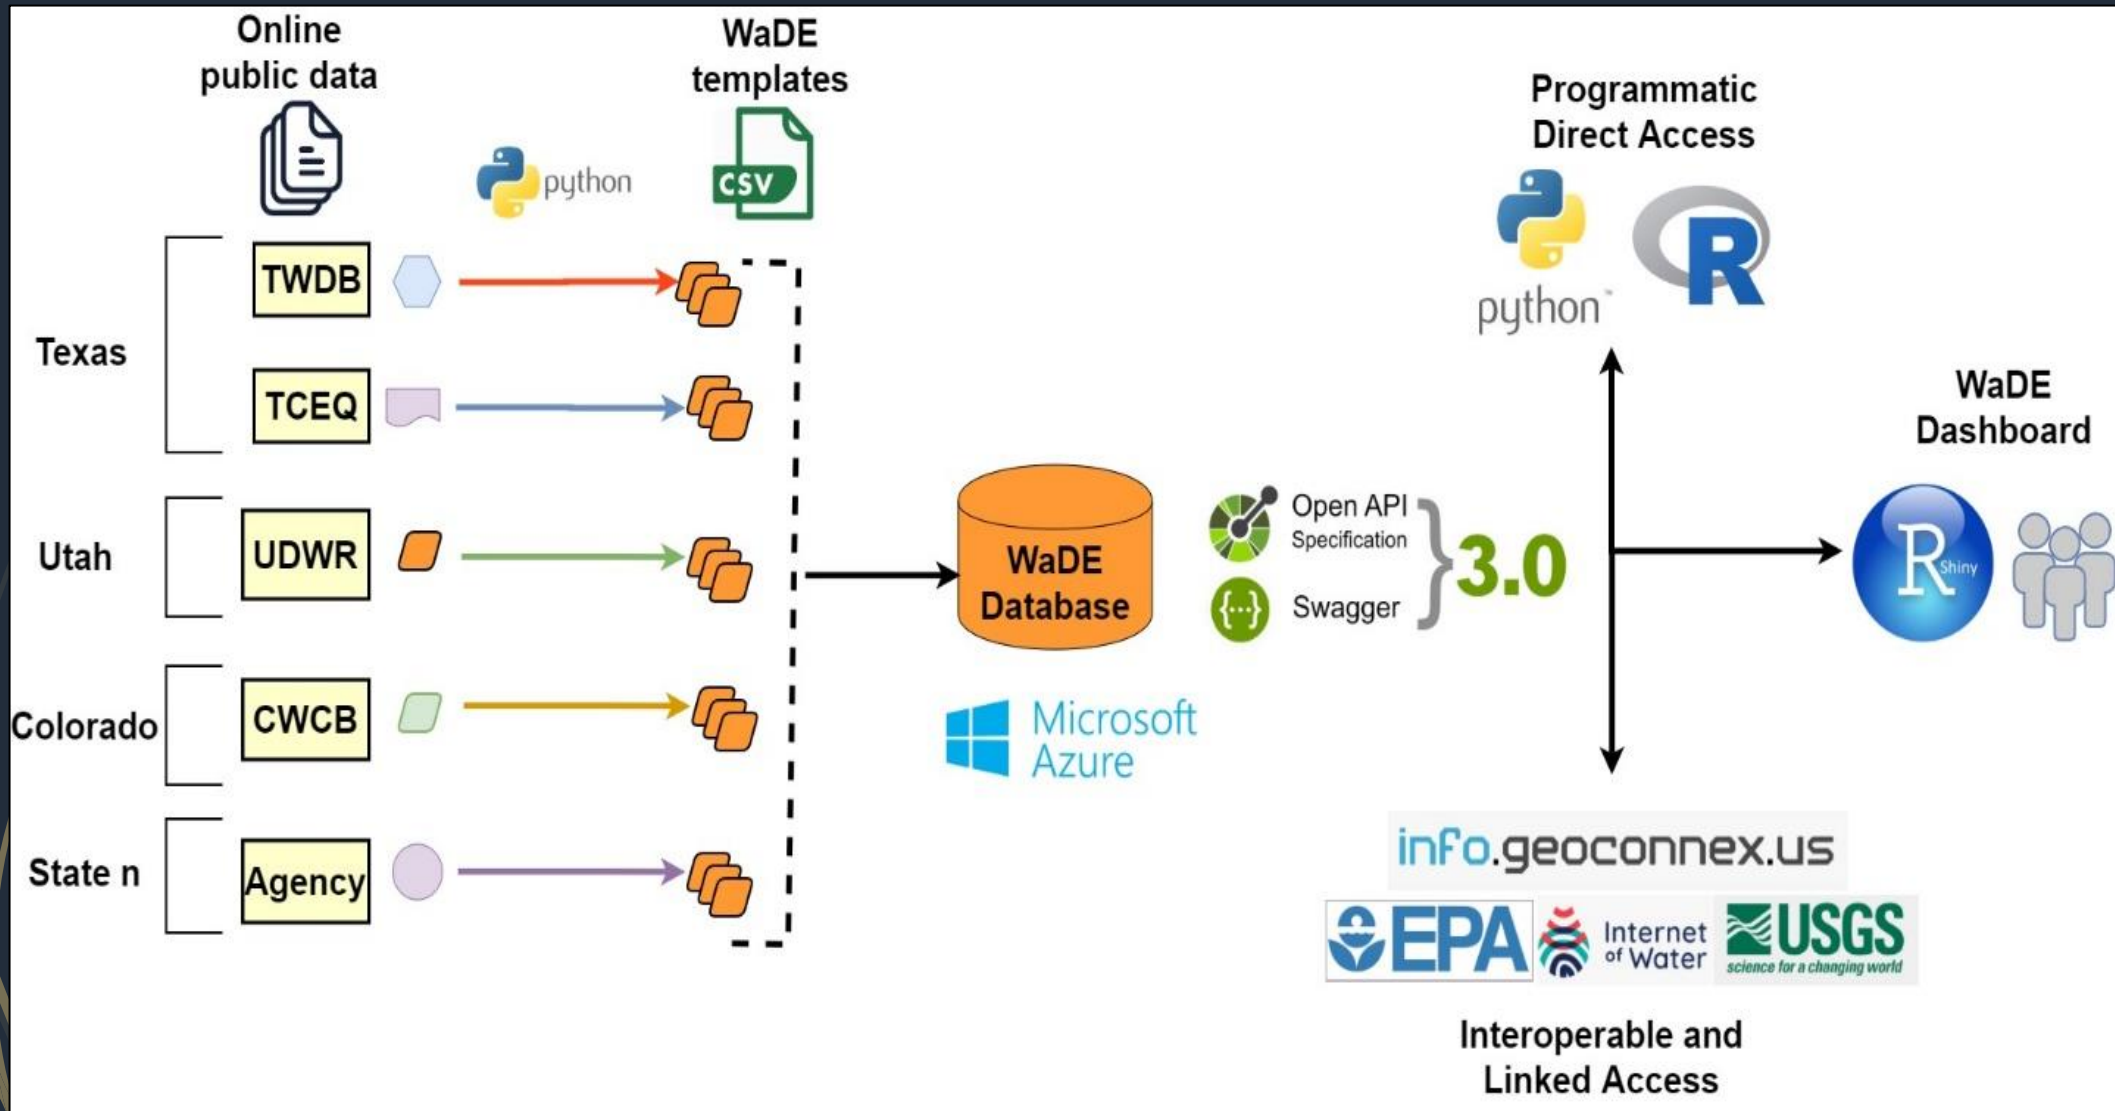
Online public data

python

WaDE templates

CSV

Texas

TWDB

TCEQ

Utah

UDWR

Colorado

CWCB

State n

Agency

WaDE Database

Microsoft Azure

Open API Specification

Swagger

3.0

Programmatic Direct Access

python

R

WaDE Dashboard

R Shiny

info.geoconnex.us

EPA

Internet of Water

USGS science for a changing world

Interoperable and Linked Access